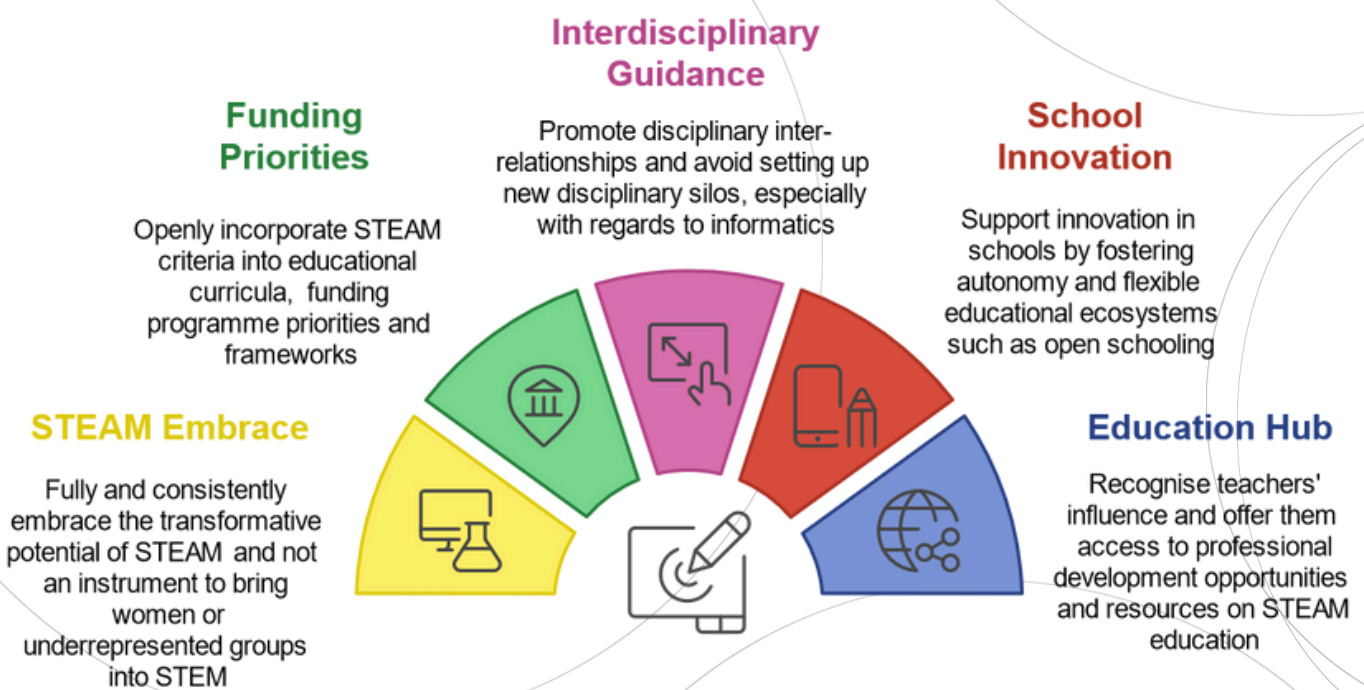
Interdisciplinary Guidance

Promote disciplinary interrelationships and avoid setting up new disciplinary silos, especially with regards to informatics

Funding Priorities

Openly incorporate STEAM criteria into educational curricula, funding programme priorities and frameworks

School Innovation

Support innovation in schools by fostering autonomy and flexible educational ecosystems such as open schooling

STEAM Embrace

Fully and consistently embrace the transformative potential of STEAM and not an instrument to bring women or underrepresented groups into STEM

Education Hub

Recognise teachers' influence and offer them access to professional development opportunities and resources on STEAM education